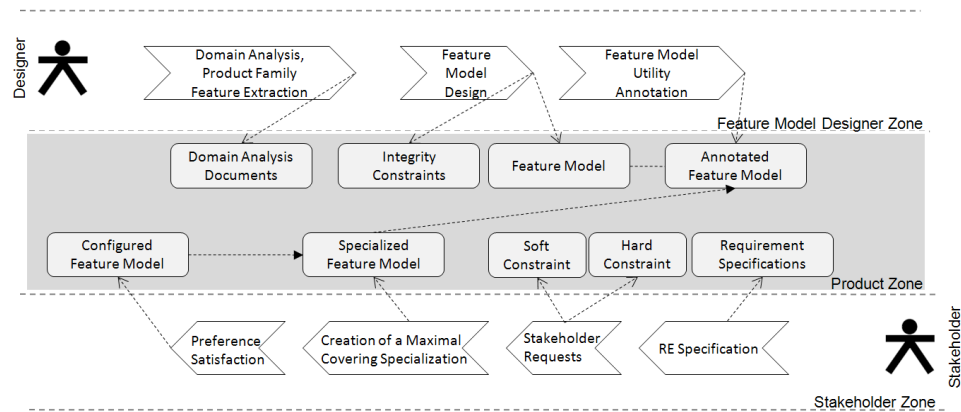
Designer

Domain Analysis, Product Family Feature Extraction

Feature Model Design

Feature Model Utility Annotation

Feature Model Designer Zone

Domain Analysis Documents

Integrity Constraints

Feature Model

Annotated Feature Model

Configured Feature Model

Specialized Feature Model

Soft Constraint

Hard Constraint

Requirement Specifications

Product Zone

Preference Satisfaction

Creation of a Maximal Covering Specialization

Stakeholder Requests

RE Specification

Stakeholder

Stakeholder Zone